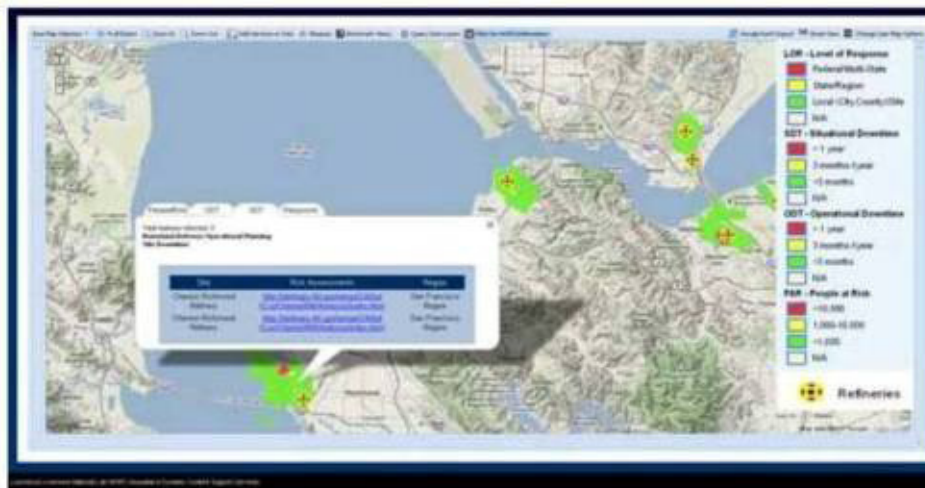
LOR - Level of Response
Federal/Multi-State
State/Region
Local (City,County)/Site
N/A
SDT - Situational Downtime
> 1 year
3 months-1 year
<3 months
N/A
ODT - Operational Downtime
> 1 year
3 months-1 year
<3 months
N/A
PAR - People at Risk
>10,000
1,000-10,000
<1,000
N/A
Refineries

| Site | Risk Assessments | Region |
|---|---|---|
| Chevron Richmond Refinery | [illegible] | San Francisco Region |
| Chevron Richmond Refinery | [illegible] | San Francisco Region |